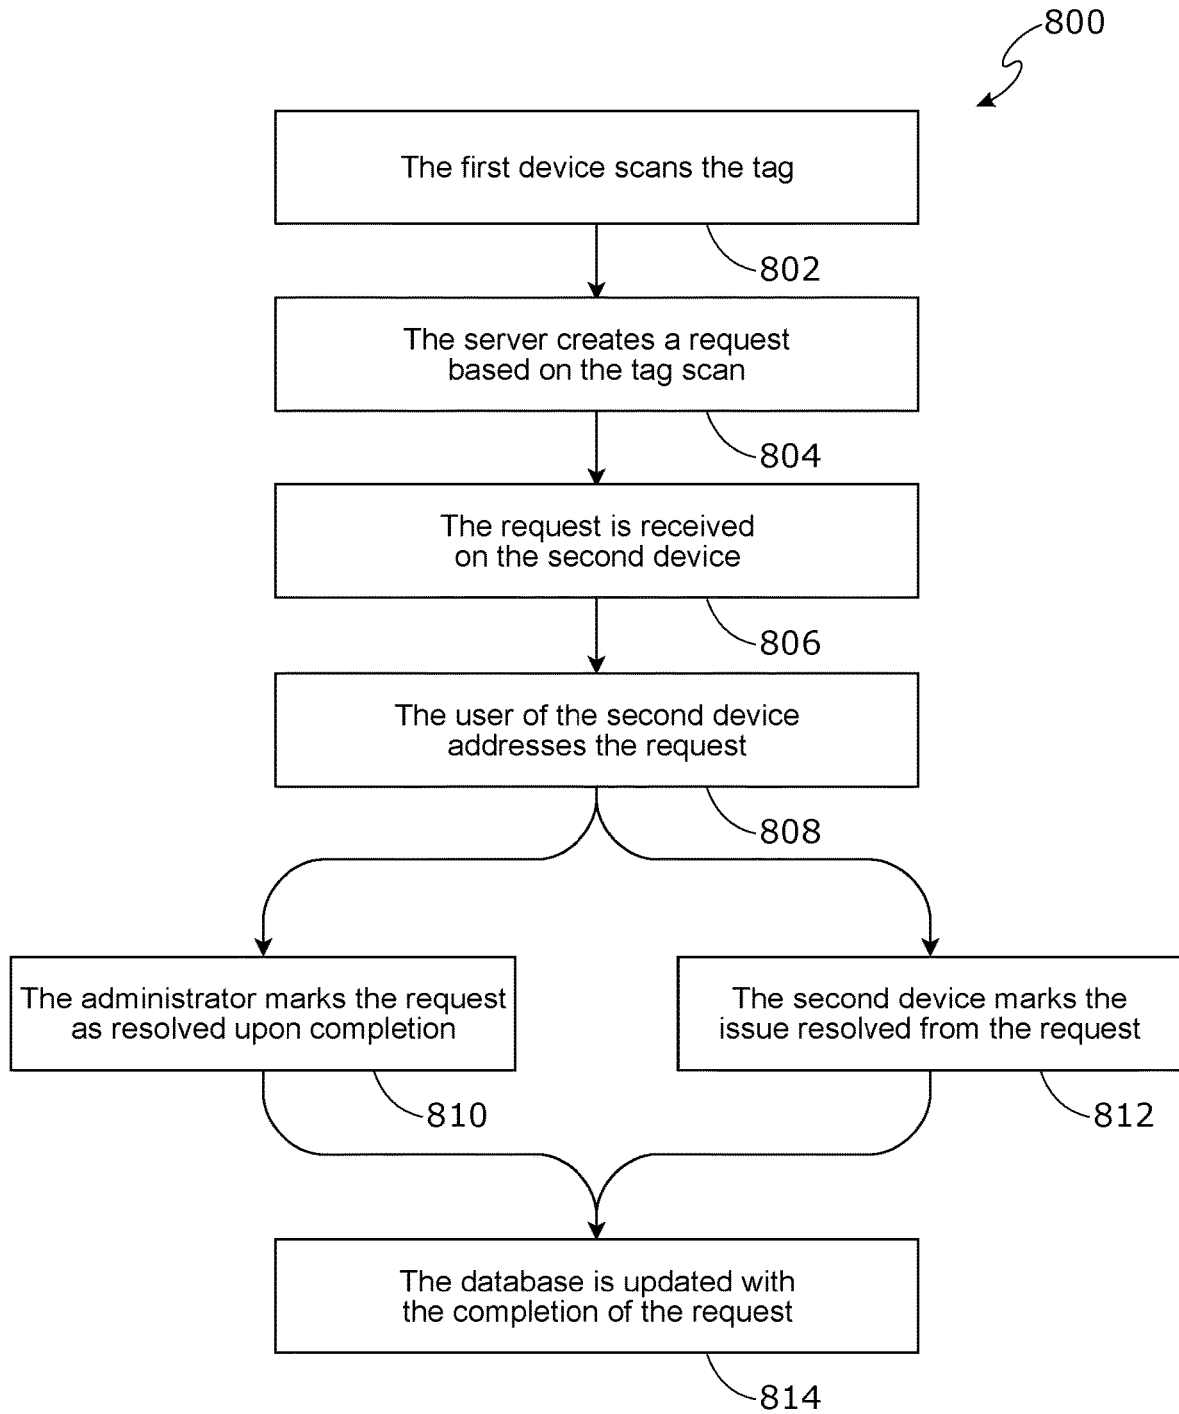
800

The first device scans the tag

802

The server creates a request based on the tag scan

804

The request is received on the second device

806

The user of the second device addresses the request

808

The administrator marks the request as resolved upon completion

810

The second device marks the issue resolved from the request

812

The database is updated with the completion of the request

814